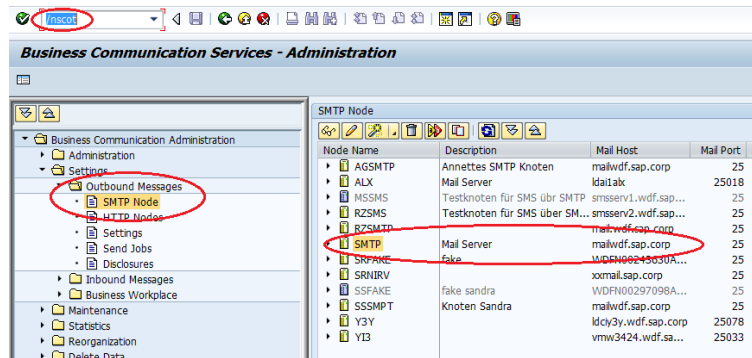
/nscot

Business Communication Services - Administration

Business Communication Administration
Administration
Settings
Outbound Messages
SMTP Node
HTTP Nodes
Settings
Send Jobs
Disclosures
Inbound Messages
Business Workplace
Maintenance
Statistics
Reorganization
Delete Data

SMTP Node

| Node Name | Description | Mail Host | Mail Port |
|---|---|---|---|
| AGSMTP | Annettes SMTP Knoten | mailwdf.sap.corp | 25 |
| ALX | Mail Server | ldai1alx | 25018 |
| MSSMS | Testknoten für SMS über SMTP | smsserv1.wdf.sap.... | 25 |
| RZSMS | Testknoten für SMS über SM... | smsserv2.wdf.sap.... | 25 |
| RZSMTP | | mailwdf.sap.corp | 25 |
| SMTP | Mail Server | mailwdf.sap.corp | 25 |
| SRFAKE | fake | WDFN00243630A... | 25 |
| SRNIRV | | xxmail.sap.corp | 25 |
| SSFAKE | fake sandra | WDFN00297098A... | 25 |
| SSSMPT | Knoten Sandra | mailwdf.sap.corp | 25 |
| Y3Y | | ldciy3y.wdf.sap.corp | 25078 |
| YI3 | | vmw3424.wdf.sap.... | 25033 |